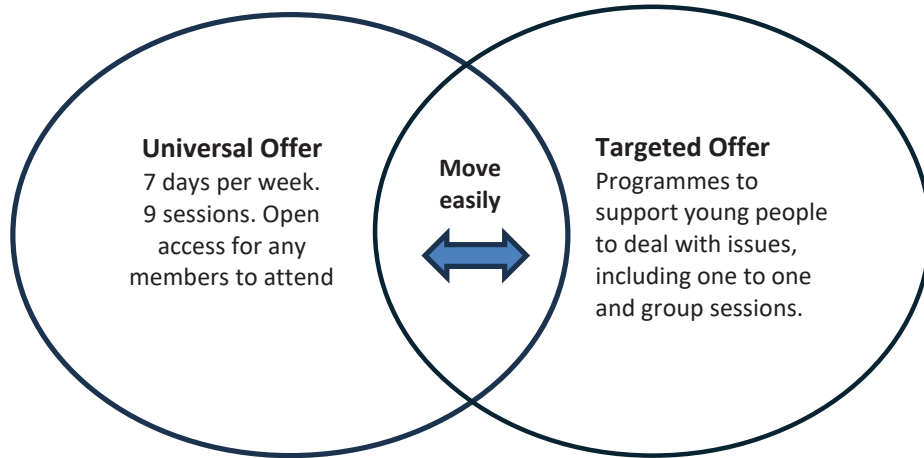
Universal Offer
7 days per week. 9 sessions. Open access for any members to attend

Move easily

Targeted Offer
Programmes to support young people to deal with issues, including one to one and group sessions.